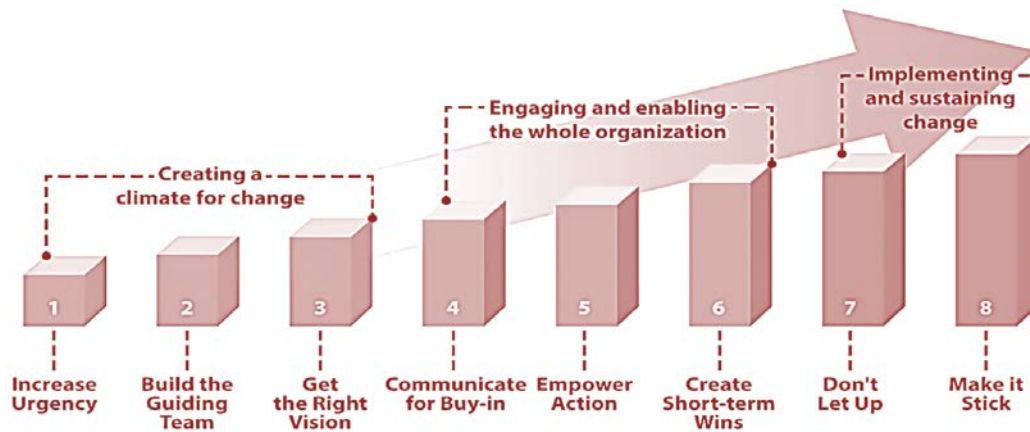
Creating a climate for change

Engaging and enabling the whole organization

Implementing and sustaining change

1
Increase Urgency

2
Build the Guiding Team

3
Get the Right Vision

4
Communicate for Buy-in

5
Empower Action

6
Create Short-term Wins

7
Don't Let Up

8
Make it Stick